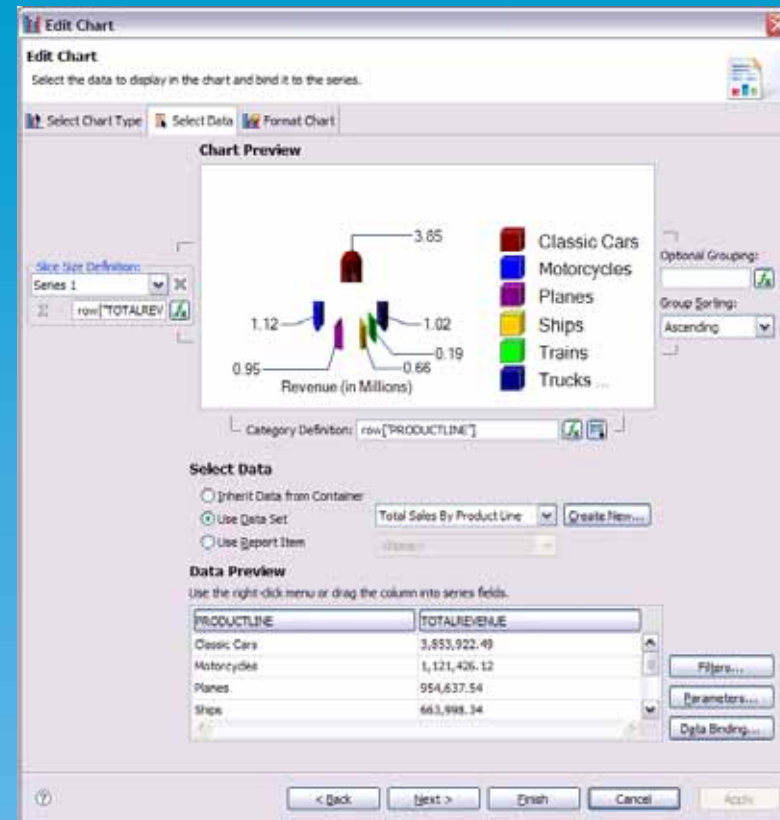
Edit Chart

Edit Chart

Select the data to display in the chart and bind it to the series.

Select Chart Type | Select Data | Format Chart

Chart Preview

Slice Size Definition:

Series 1

row["TOTALREV

3.85

1.12

1.02

0.19

0.95

0.66

Revenue (in Millions)

Classic Cars

Motorcycles

Planes

Ships

Trains

Trucks ...

Optional Grouping:

Group Sorting:

Ascending

Category Definition: row["PRODUCTLINE"]

Select Data

Inherit Data from Container

Use Data Set

Use Report Item

Total Sales By Product Line

Create New...

Data Preview

Use the right-click menu or drag the column into series fields.

| PRODUCTLINE | TOTALREVENUE |
|---|---|
| Classic Cars | 3,853,922.49 |
| Motorcycles | 1,121,426.12 |
| Planes | 954,637.54 |
| Ships | 663,998.34 |

Filters...

Parameters...

Data Binding...

< Back

Next >

Finish

Cancel

Apply